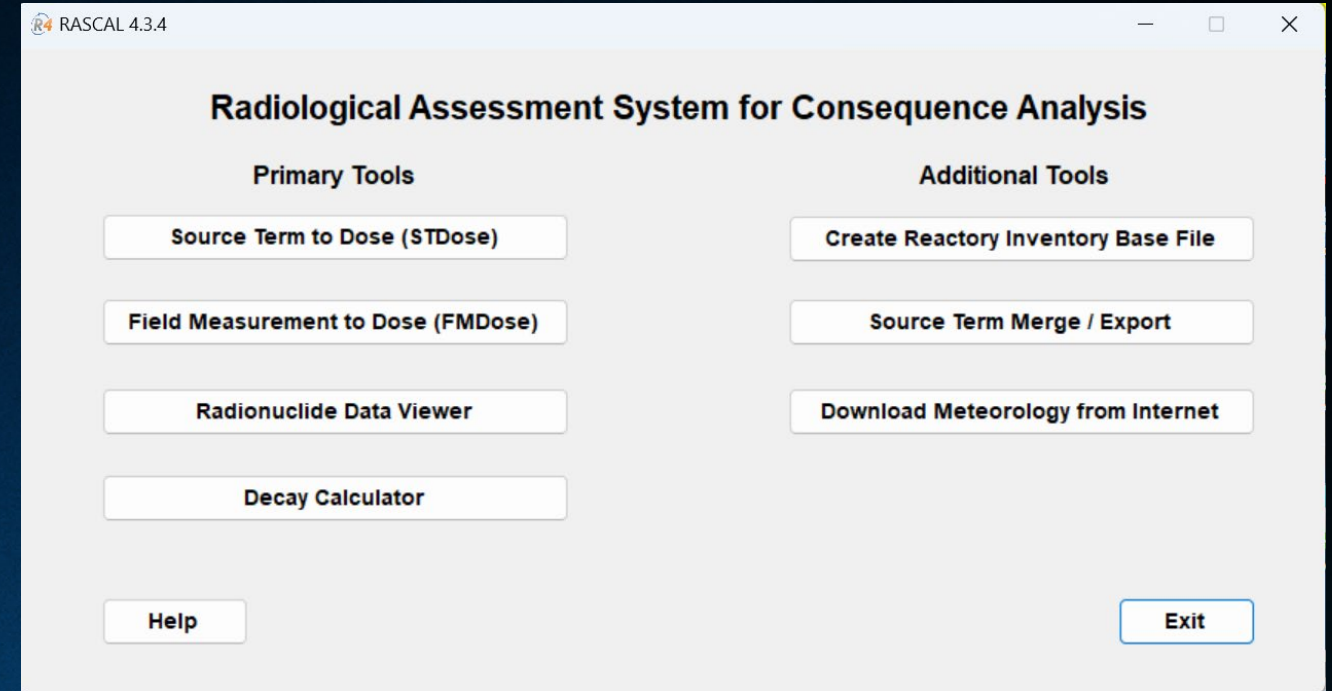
R4 RASCAL 4.3.4

Radiological Assessment System for Consequence Analysis

Primary Tools

Source Term to Dose (STDose)

Field Measurement to Dose (FMDose)

Radionuclide Data Viewer

Decay Calculator

Additional Tools

Create Reactory Inventory Base File

Source Term Merge / Export

Download Meteorology from Internet

Help

Exit